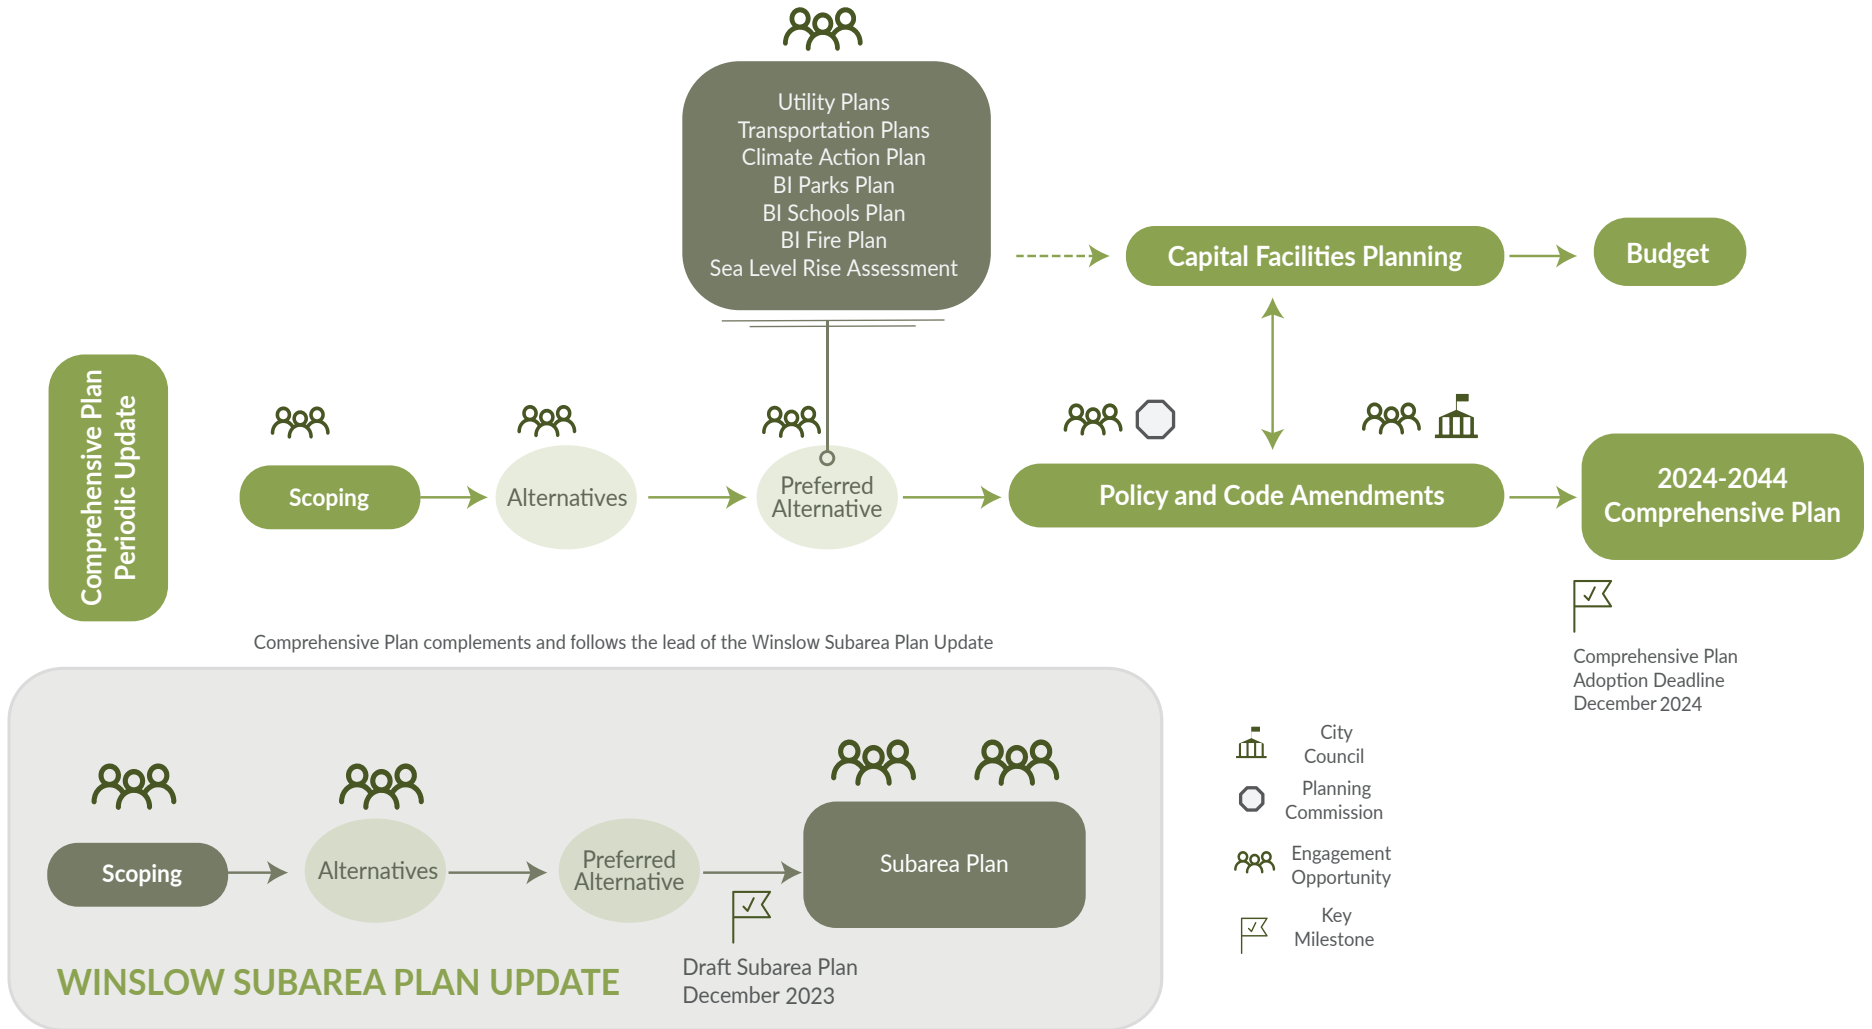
Utility Plans
Transportation Plans
Climate Action Plan
BI Parks Plan
BI Schools Plan
BI Fire Plan
Sea Level Rise Assessment

Capital Facilities Planning

Budget

Comprehensive Plan Periodic Update

Scoping

Alternatives

Preferred Alternative

Policy and Code Amendments

2024-2044 Comprehensive Plan

Comprehensive Plan Adoption Deadline December 2024

Comprehensive Plan complements and follows the lead of the Winslow Subarea Plan Update

Scoping

Alternatives

Preferred Alternative

Subarea Plan

Draft Subarea Plan December 2023

WINSLOW SUBAREA PLAN UPDATE

City Council

Planning Commission

Engagement Opportunity

Key Milestone